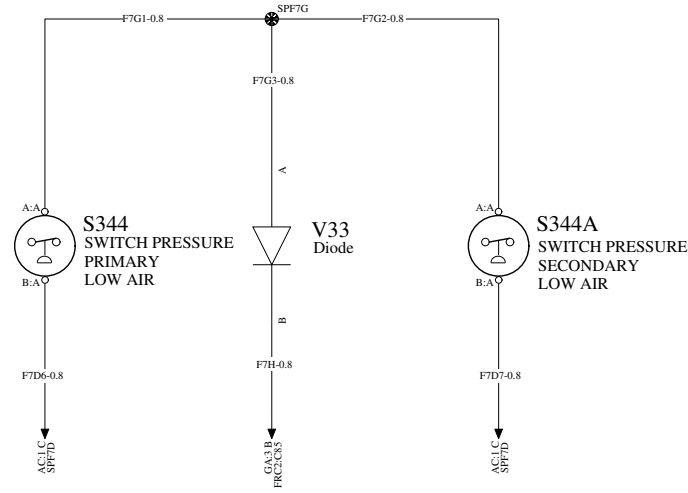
SPF7G
F7G1-0.8
F7G2-0.8
F7G3-0.8
A
A:A
S344
SWITCH PRESSURE
PRIMARY
LOW AIR
B:A
V33
Diode
A:A
S344A
SWITCH PRESSURE
SECONDARY
LOW AIR
B:A
B
F7D6-0.8
F7H-0.8
F7D7-0.8
AC:1 C
SPF7D
GA:3 B
FRC2C85
AC:1 C
SPF7D